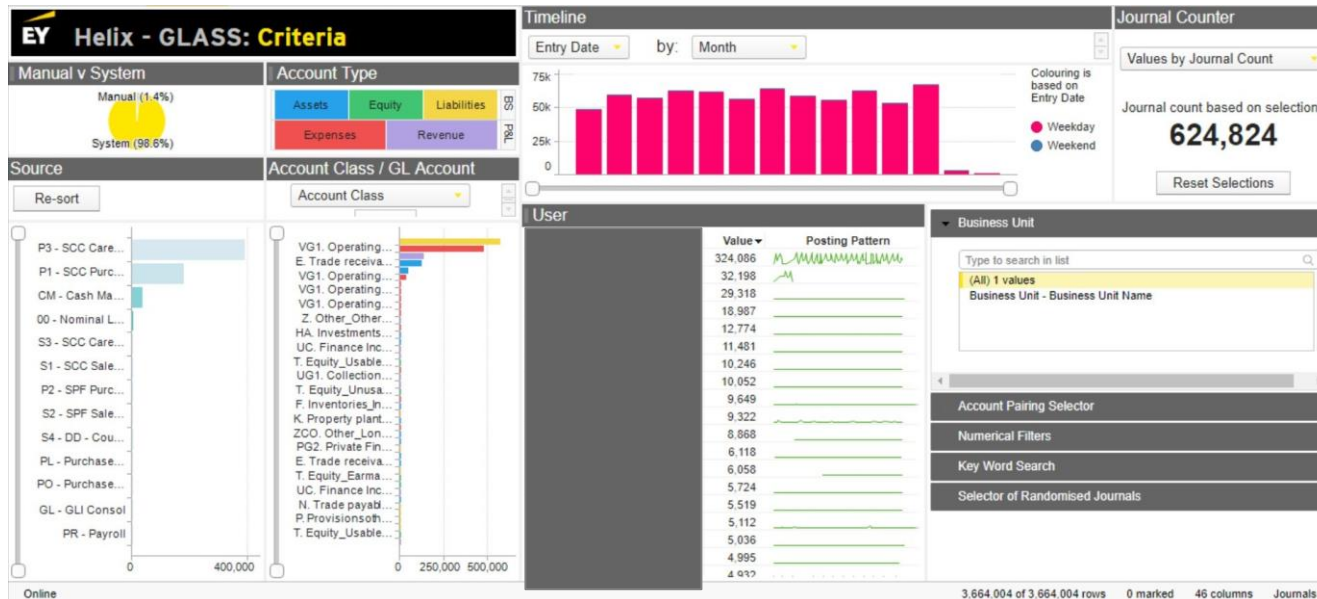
EY Helix - GLASS: Criteria

Manual v System
Manual (1.4%)
System (98.6%)

Account Type
Assets | Equity | Liabilities | BS
Expenses | Revenue | P&L

Source
Re-sort
P3 - SCC Care...
P1 - SCC Purc...
CM - Cash Ma...
00 - Nominal L...
S3 - SCC Care...
S1 - SCC Sale...
P2 - SPF Purc...
S2 - SPF Sale...
S4 - DD - Cou...
PL - Purchase...
PO - Purchase...
GL - GLI Consol
PR - Payroll
0 400,000

Account Class / GL Account
Account Class
VG1. Operating...
E. Trade receiva...
VG1. Operating...
VG1. Operating...
VG1. Operating...
Z. Other_Other...
HA. Investments...
UC. Finance Inc...
T. Equity_Usable...
UG1. Collection...
T. Equity_Unusa...
F. Inventories_In...
K. Property plant...
ZCO. Other_Lon...
PG2. Private Fin...
E. Trade receiva...
T. Equity_Earma...
UC. Finance Inc...
N. Trade payabl...
P. Provisionsoth...
T. Equity_Usable...
0 250,000 500,000

Timeline
Entry Date by: Month
75k
50k
25k
0
Colouring is based on Entry Date
Weekday
Weekend

Journal Counter
Values by Journal Count
Journal count based on selection
624,824
Reset Selections

User
Value ▾ | Posting Pattern
324,086
32,198
29,318
18,987
12,774
11,481
10,246
10,052
9,649
9,322
8,868
6,118
6,058
5,724
5,519
5,112
5,036
4,995
4,932

Business Unit
Type to search in list
(All) 1 values
Business Unit - Business Unit Name

Account Pairing Selector
Numerical Filters
Key Word Search
Selector of Randomised Journals

Online
3,664,004 of 3,664,004 rows 0 marked 46 columns Journals